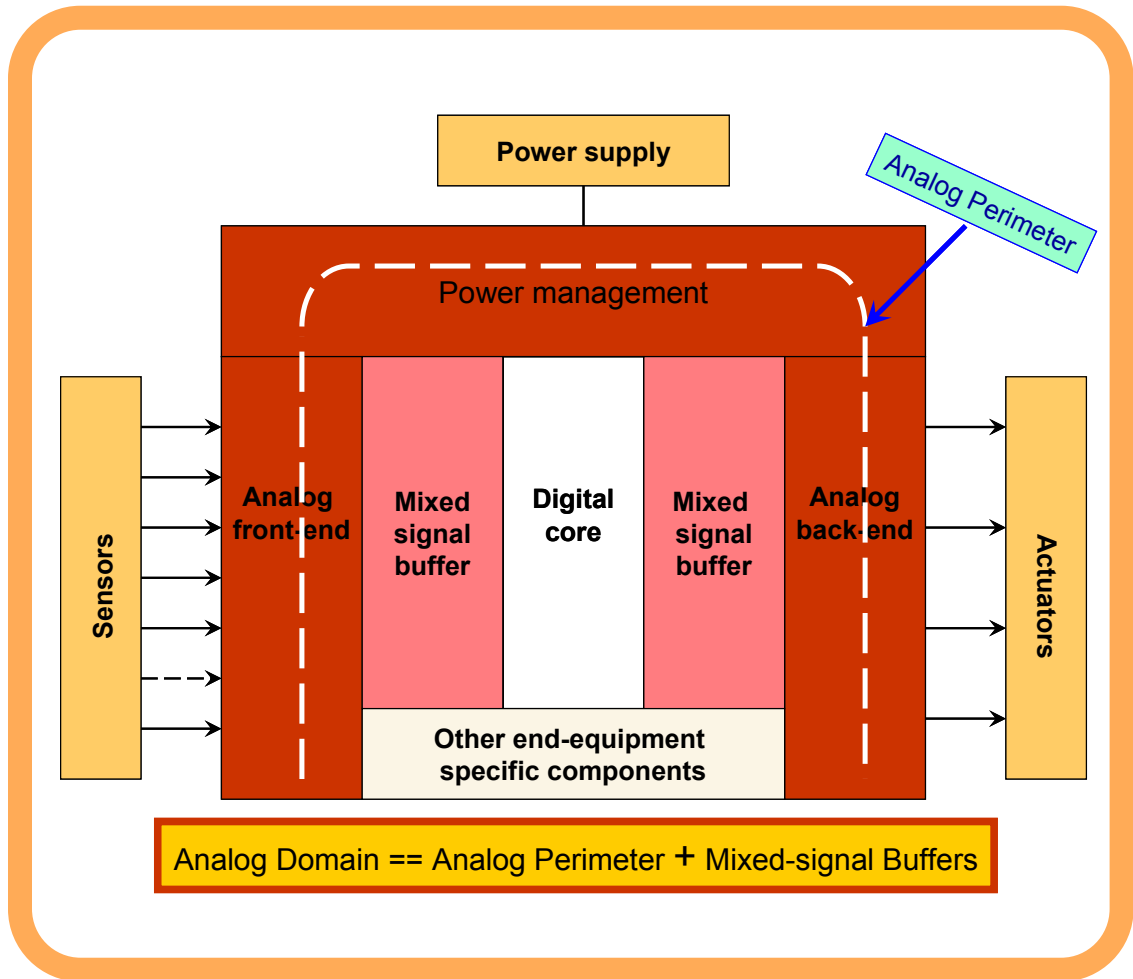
Power supply

Analog Perimeter

Power management

Sensors

Analog front-end

Mixed signal buffer

Digital core

Mixed signal buffer

Analog back-end

Actuators

Other end-equipment specific components

Analog Domain == Analog Perimeter + Mixed-signal Buffers